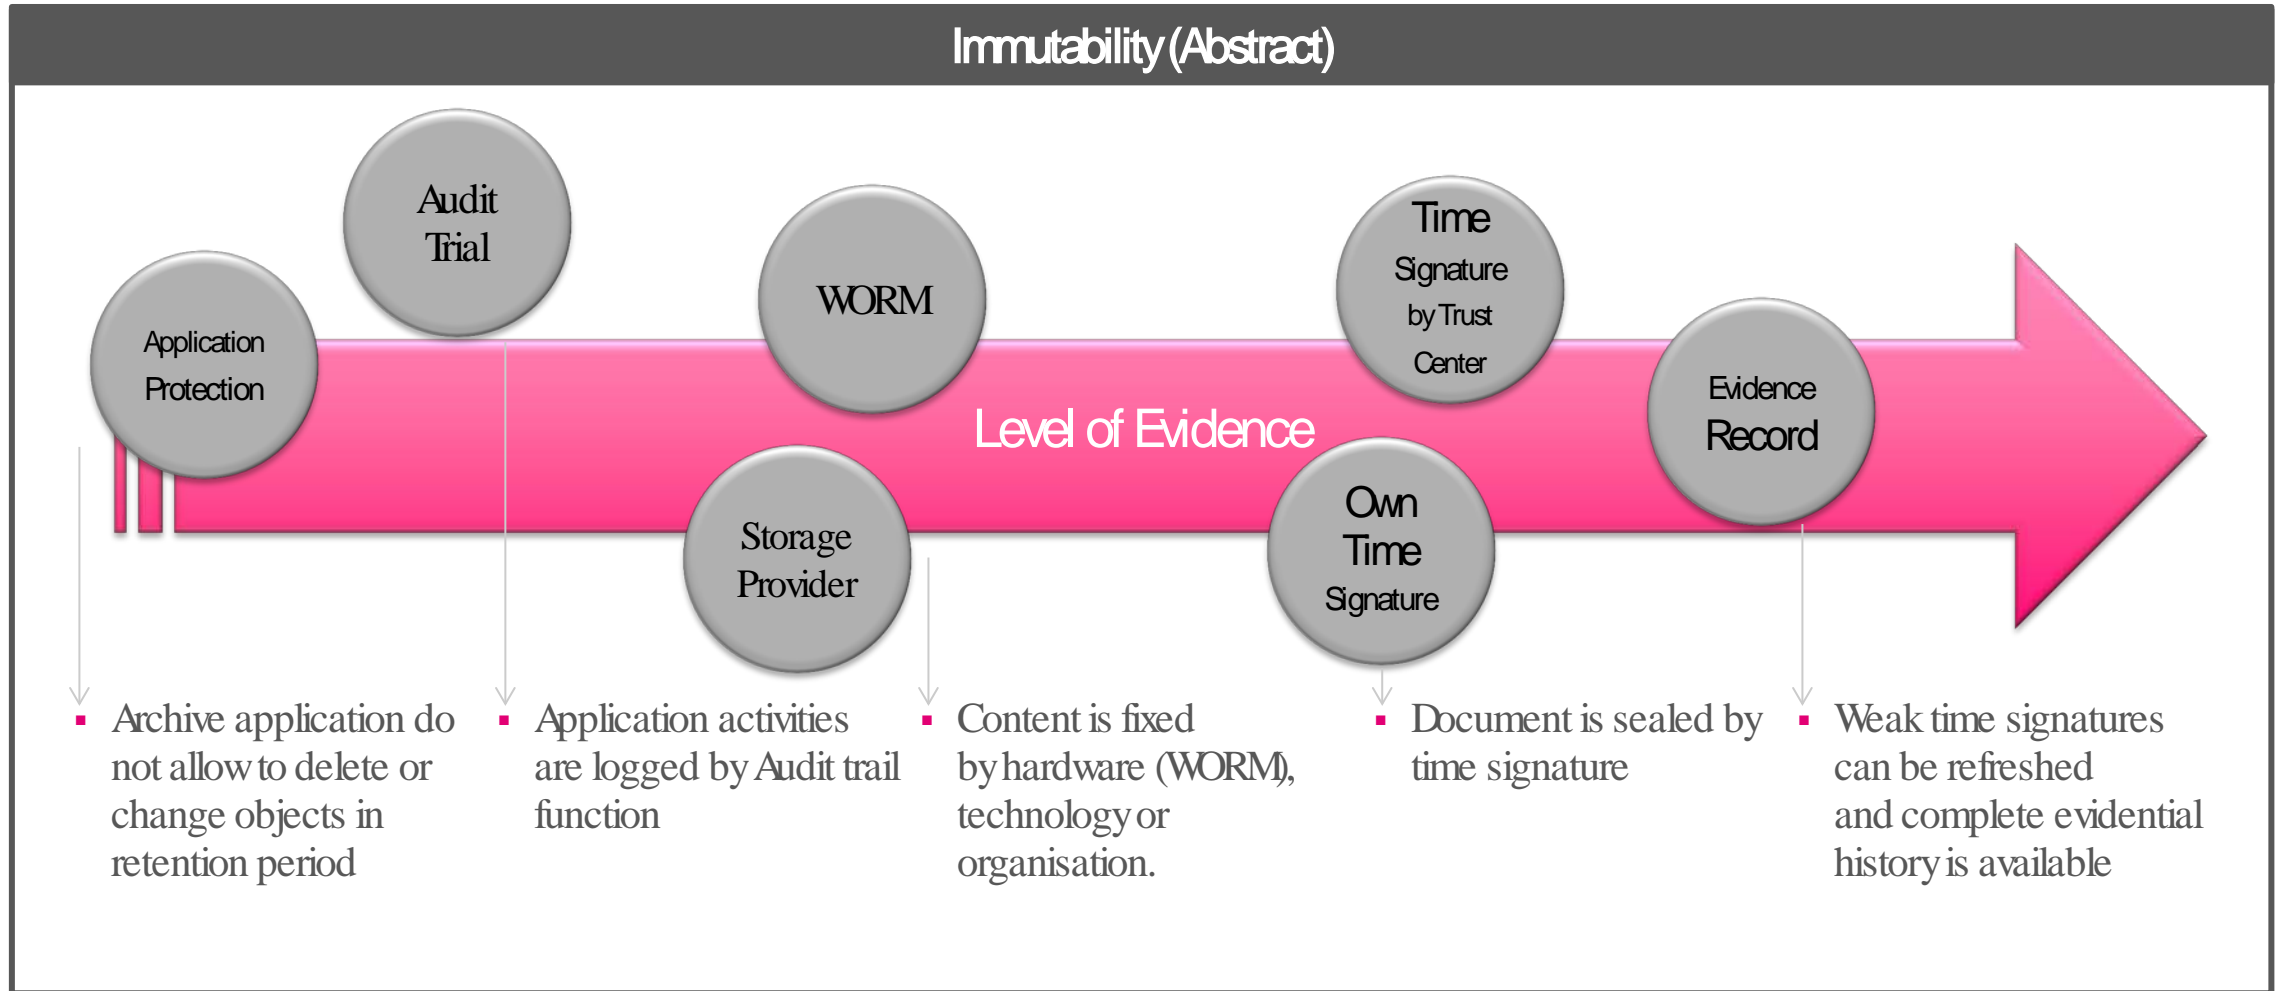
Immutability (Abstract)

Application Protection

Audit Trial

WORM

Storage Provider

Level of Evidence

Time Signature by Trust Center

Own Time Signature

Evidence Record

▪ Archive application do not allow to delete or change objects in retention period

▪ Application activities are logged by Audit trail function

▪ Content is fixed by hardware (WORM), technology or organisation.

▪ Document is sealed by time signature

▪ Weak time signatures can be refreshed and complete evidential history is available